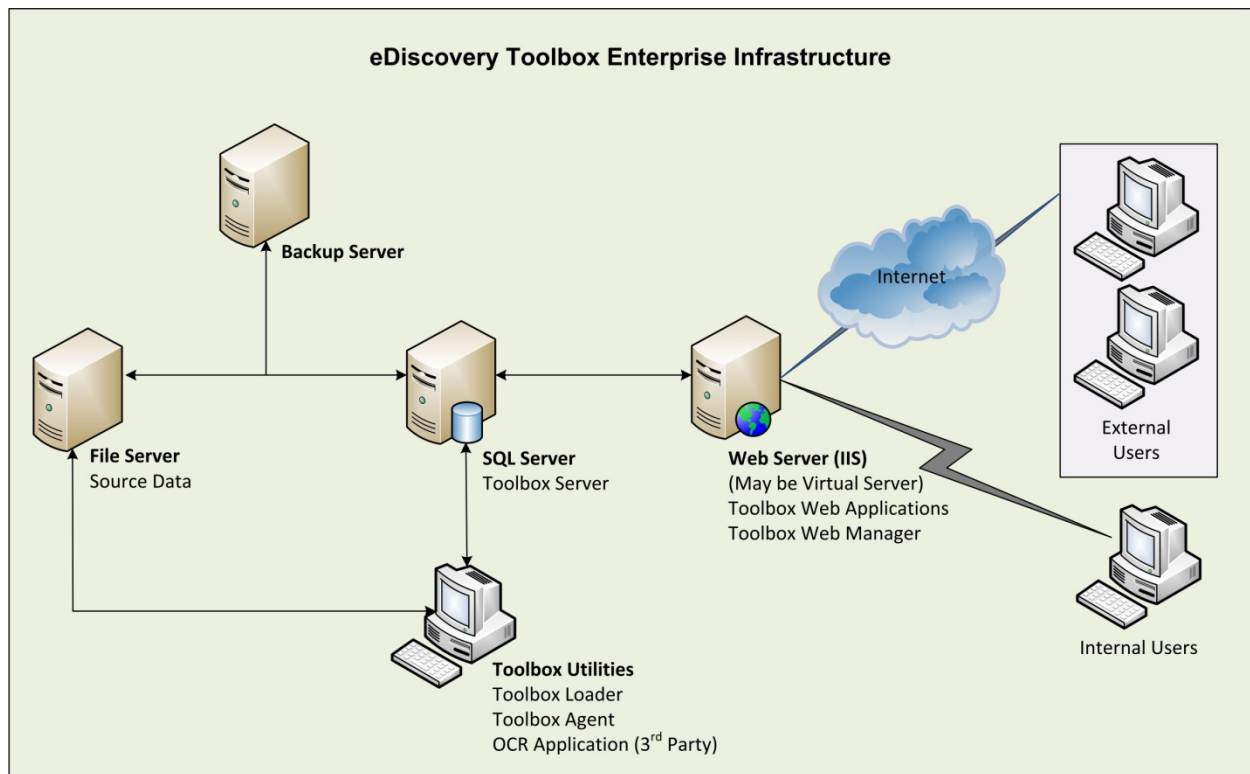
eDiscovery Toolbox Enterprise Infrastructure

Backup Server

Internet

External Users

File Server
Source Data

SQL Server
Toolbox Server

Web Server (IIS)
(May be Virtual Server)
Toolbox Web Applications
Toolbox Web Manager

Internal Users

Toolbox Utilities
Toolbox Loader
Toolbox Agent
OCR Application (3$^{rd}$ Party)